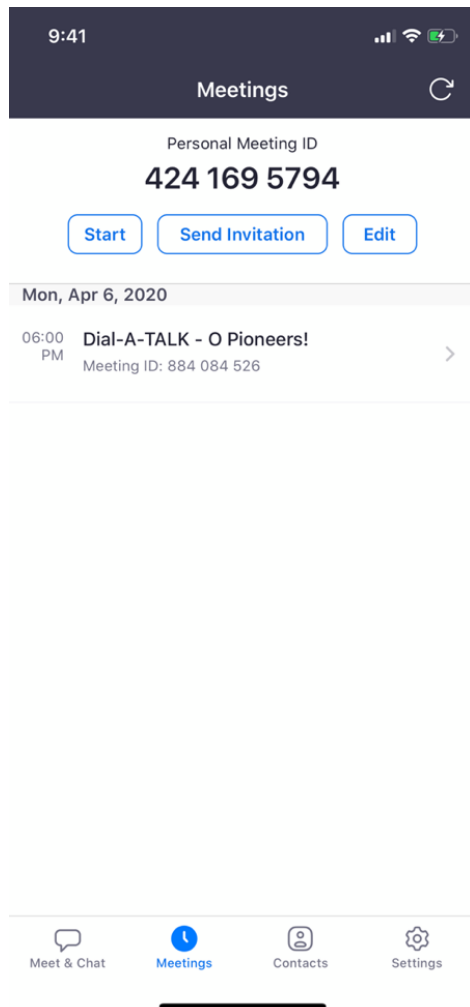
9:41

Meetings

Personal Meeting ID

424 169 5794

Start

Send Invitation

Edit

Mon, Apr 6, 2020

06:00 PM

Dial-A-TALK - O Pioneers!

Meeting ID: 884 084 526

Meet & Chat

Meetings

Contacts

Settings